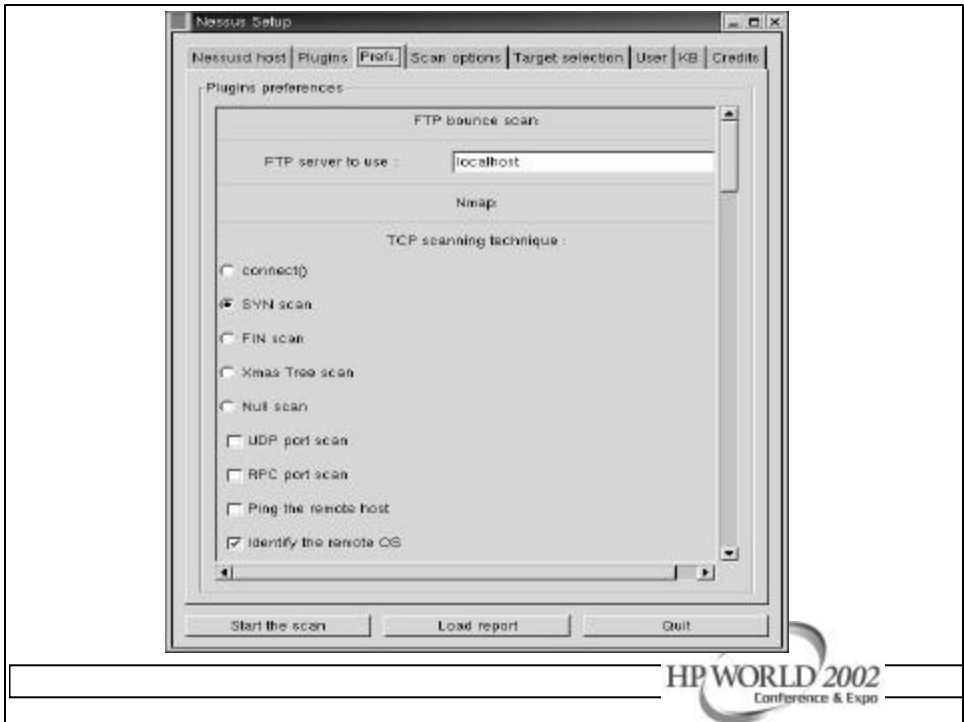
Nessus Setup

Nessusd host | Plugins | Prefs. | Scan options | Target selection | User | KB | Credits

Plugins preferences

FTP bounce scan:

FTP server to use : localhost

Nmap:

TCP scanning technique :

connect()

SYN scan

FIN scan

Xmas Tree scan

Null scan

UDP port scan

RPC port scan

Ping the remote host

Identify the remote OS

Start the scan | Load report | Quit

HP WORLD 2002 Conference & Expo